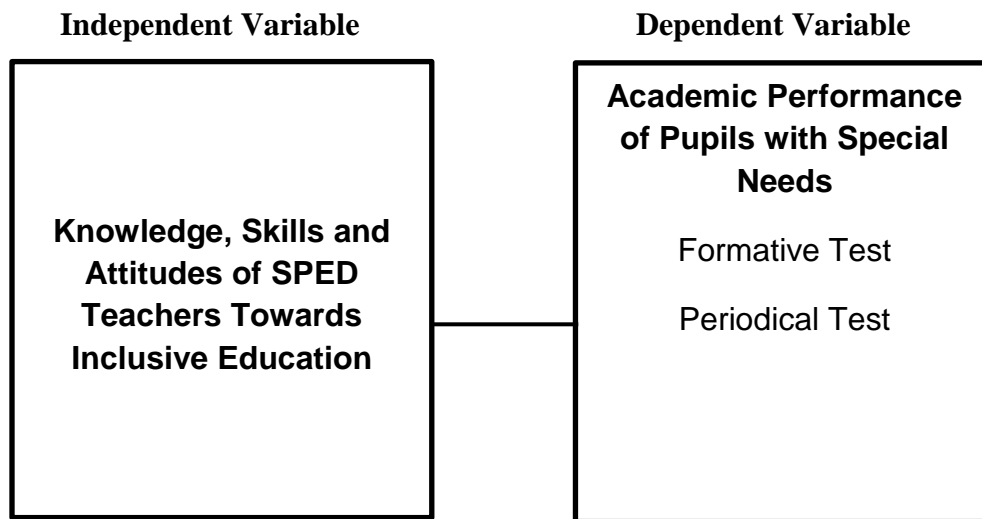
Independent Variable

Dependent Variable

Knowledge, Skills and Attitudes of SPED Teachers Towards Inclusive Education

Academic Performance of Pupils with Special Needs

Formative Test

Periodical Test